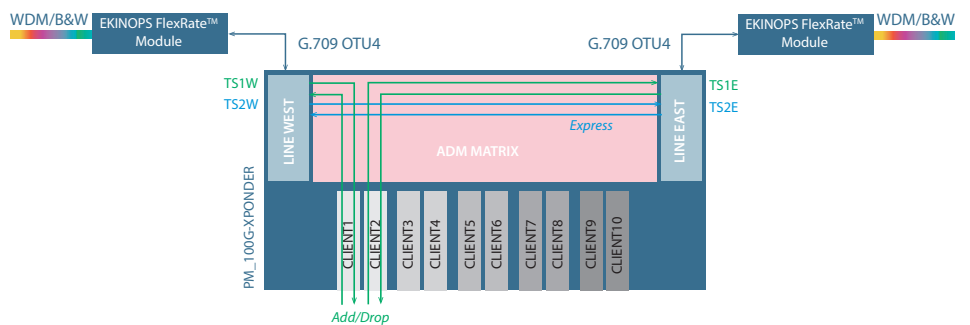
WDM/B&W

EKINOPS FlexRate™ Module

G.709 OTU4

G.709 OTU4

EKINOPS FlexRate™ Module

WDM/B&W

TS1W

TS2W

LINE WEST

ADM MATRIX

Express

LINE EAST

TS1E

TS2E

PM_100G-XPONDER

CLIENT1

CLIENT2

CLIENT3

CLIENT4

CLIENT5

CLIENT6

CLIENT7

CLIENT8

CLIENT9

CLIENT10

Add/Drop